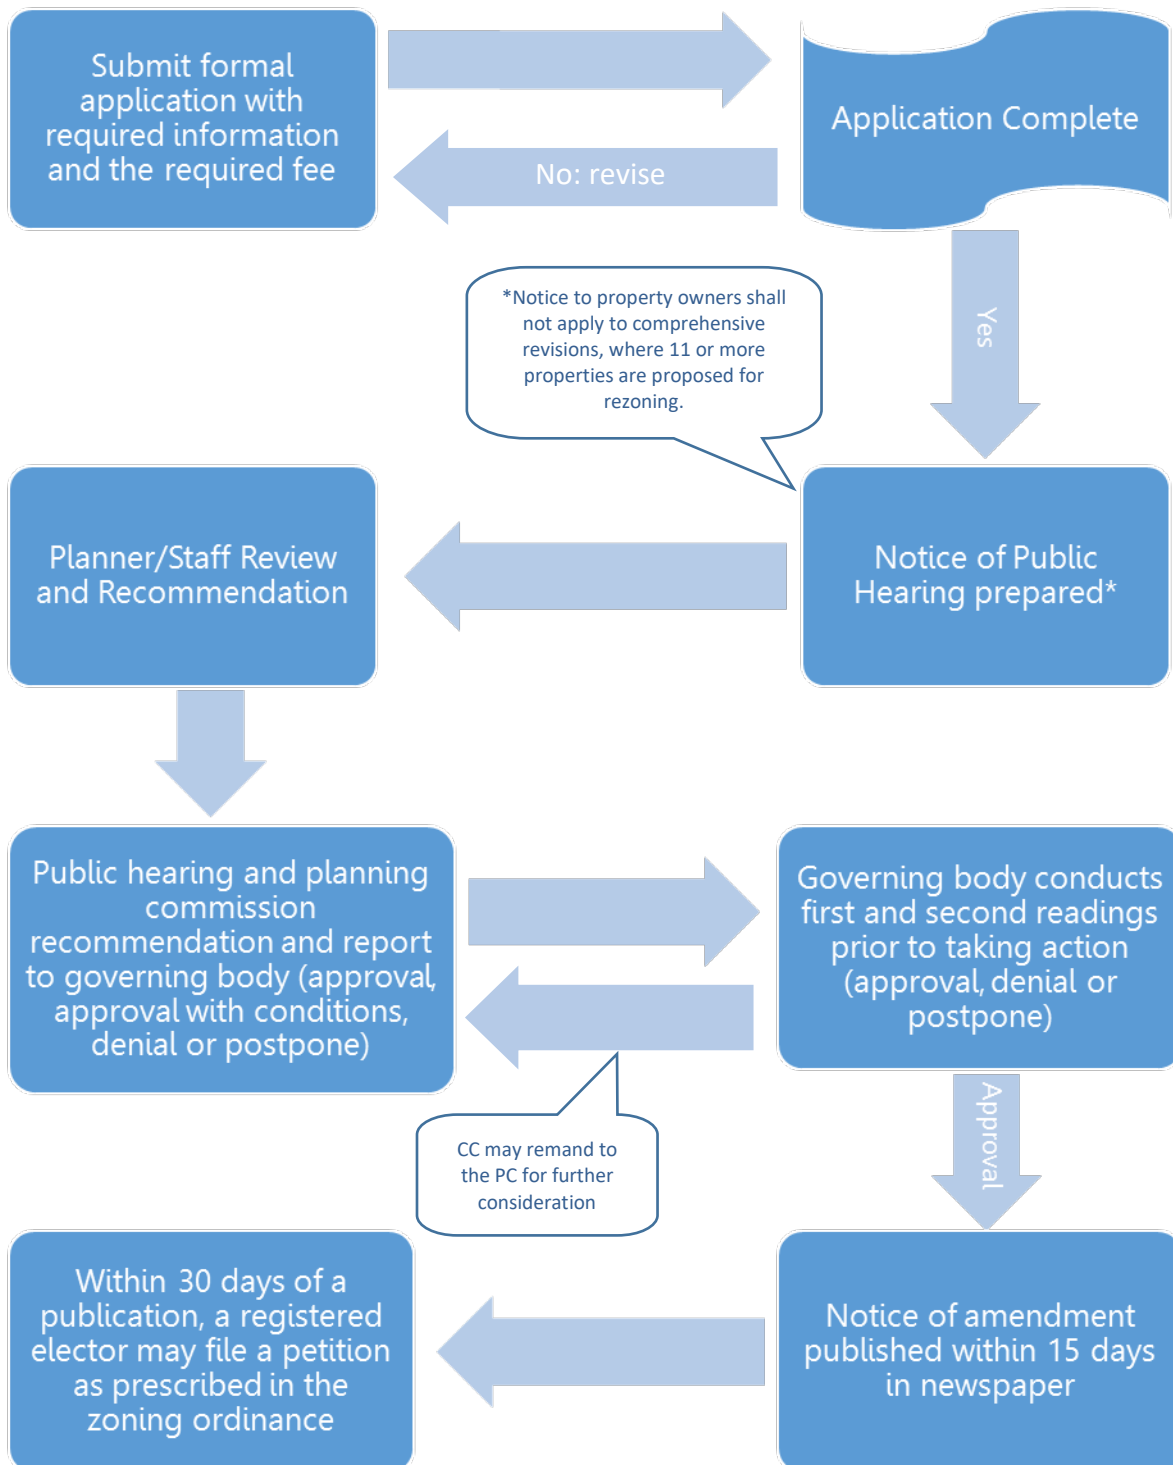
Submit formal application with required information and the required fee

Application Complete

No: revise

Yes

*Notice to property owners shall not apply to comprehensive revisions, where 11 or more properties are proposed for rezoning.

Planner/Staff Review and Recommendation

Notice of Public Hearing prepared*

Public hearing and planning commission recommendation and report to governing body (approval, approval with conditions, denial or postpone)

Governing body conducts first and second readings prior to taking action (approval, denial or postpone)

CC may remand to the PC for further consideration

Approval

Within 30 days of a publication, a registered elector may file a petition as prescribed in the zoning ordinance

Notice of amendment published within 15 days in newspaper